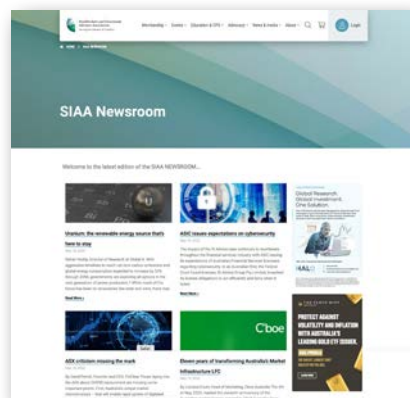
Membership Events Education & CPD Advocacy News & media About Login

HOME / SIAA NEWSROOM

SIAA Newsroom

Welcome to the latest edition of the SIAA NEWSROOM...

Uranium: the renewable energy source that's here to stay

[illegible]

Read More

ASIC issues expectations on cybersecurity

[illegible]

Read More

Global Research. Global Investment. One Solution.

HALO

ASX criticism missing the mark

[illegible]

Cboe

Eleven years of transforming Australia's Market Infrastructure LFC

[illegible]

PROTECT AGAINST VOLATILITY AND INFLATION WITH AUSTRALIA'S LEADING GOLD ETF ISSUER.